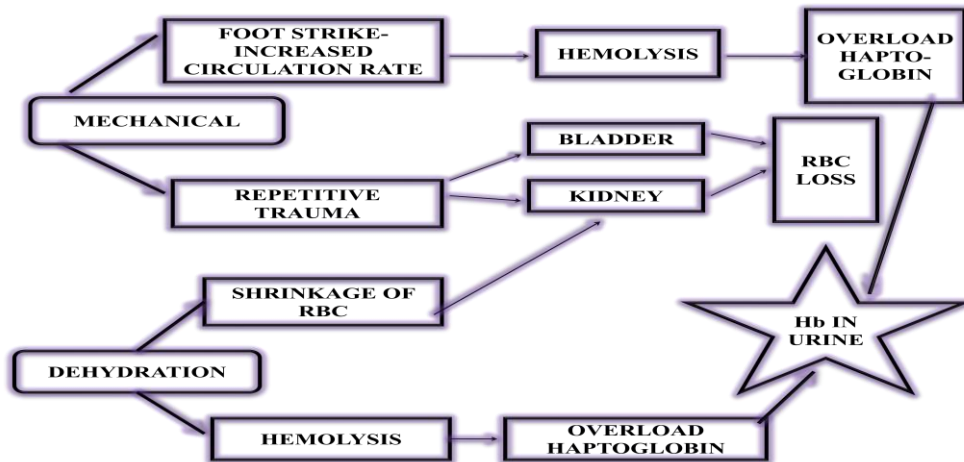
MECHANICAL

FOOT STRIKE-INCREASED CIRCULATION RATE

HEMOLYSIS

OVERLOAD HAPTO-GLOBIN

REPETITIVE TRAUMA

BLADDER

KIDNEY

RBC LOSS

DEHYDRATION

SHRINKAGE OF RBC

HEMOLYSIS

OVERLOAD HAPTOGLOBIN

Hb IN URINE